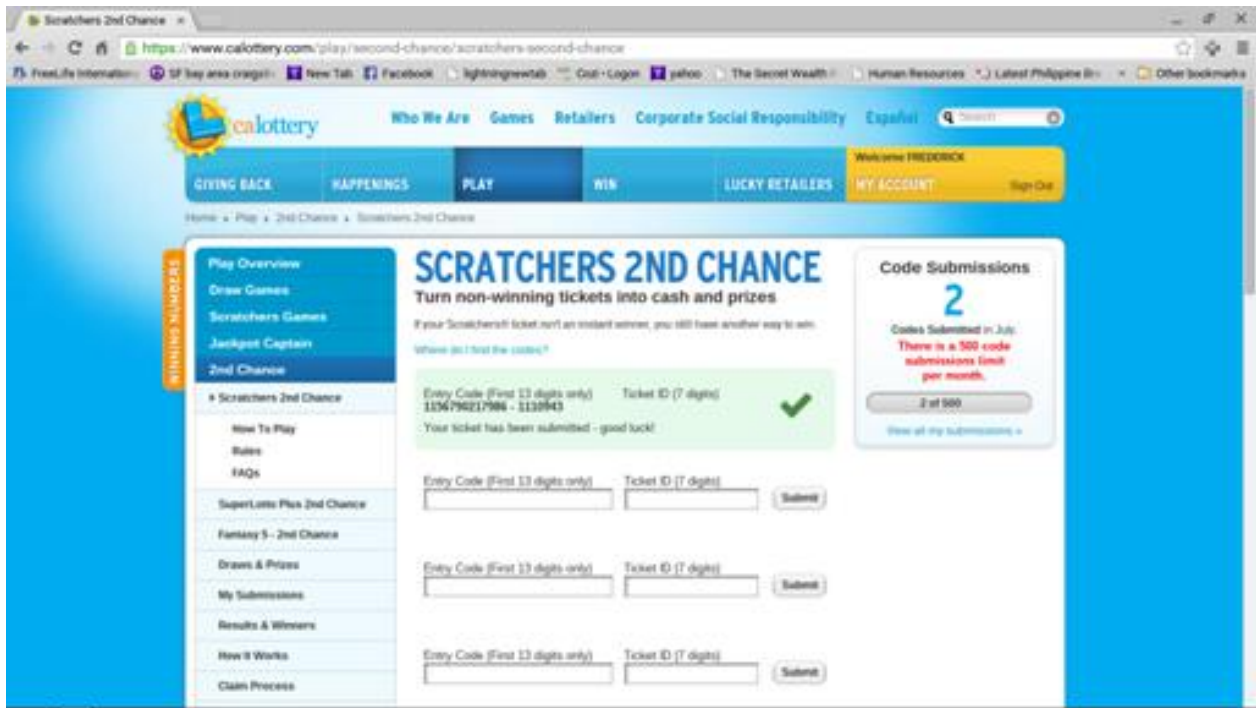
Scratchers 2nd Chance ×

https://www.calottery.com/play/second-chance/scratchers-second-chance

FreeLife Internation | SF bay area craigsl | New Tab | Facebook | lightningnewtab | Cost - Logon | yahoo | The Secret Wealth | Human Resources | Latest Philippine Br | Other bookmarks

calottery

Who We Are Games Retailers Corporate Social Responsibility Español Search

Welcome FREDDRICK

GIVING BACK HAPPENINGS PLAY WIN LUCKY RETAILERS MY ACCOUNT Sign Out

Home » Play » 2nd Chance » Scratchers 2nd Chance

WINNING NUMBERS

Play Overview
Draw Games
Scratchers Games
Jackpot Captain
2nd Chance
▸ Scratchers 2nd Chance
How To Play
Rules
FAQs
SuperLotto Plus 2nd Chance
Fantasy 5 - 2nd Chance
Draws & Prizes
My Submissions
Results & Winners
How It Works
Claim Process

SCRATCHERS 2ND CHANCE

Turn non-winning tickets into cash and prizes

If your Scratchers® ticket isn't an instant winner, you still have another way to win.

Where do I find the codes?

Entry Code (First 13 digits only) Ticket ID (7 digits)
1156790217986 - 1110943
Your ticket has been submitted - good luck!

Entry Code (First 13 digits only) Ticket ID (7 digits) Submit

Entry Code (First 13 digits only) Ticket ID (7 digits) Submit

Entry Code (First 13 digits only) Ticket ID (7 digits) Submit

Code Submissions
2
Codes Submitted in July.
There is a 500 code submissions limit per month.
2 of 500
View all my submissions »